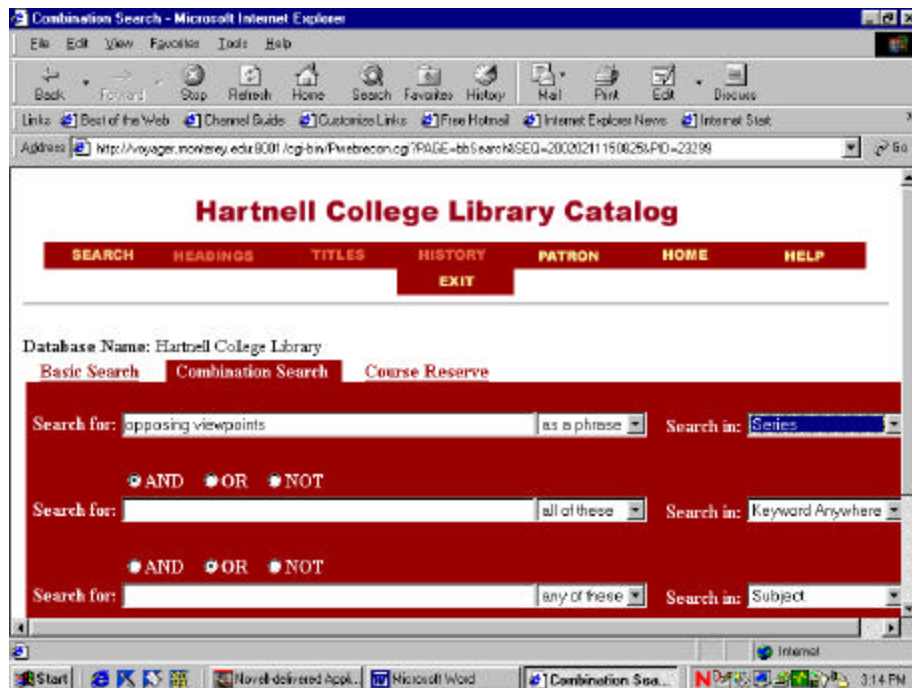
Combination Search - Microsoft Internet Explorer

File Edit View Favorites Tools Help

Back Forward Stop Refresh Home Search Favorites History Mail Print Edit Discuss

Links Best of the Web Channel Guide Customize Links Free Hotmail Internet Explorer News Internet Start

Address http://voyager.monterey.edu:8081/cgi-bin/Pwebrecon.cgi?PAGE=bbSearch&SEQ=20020211150825&PID=23299 Go

Hartnell College Library Catalog

SEARCH HEADINGS TITLES HISTORY PATRON HOME HELP
EXIT

Database Name: Hartnell College Library

Basic Search Combination Search Course Reserve

Search for: opposing viewpoints as a phrase Search in: Series

AND OR NOT

Search for: all of these Search in: Keyword Anywhere

AND OR NOT

Search for: any of these Search in: Subject

Internet

Start Novell-delivered Appl... Microsoft Word Combination Sea... 3:14 PM